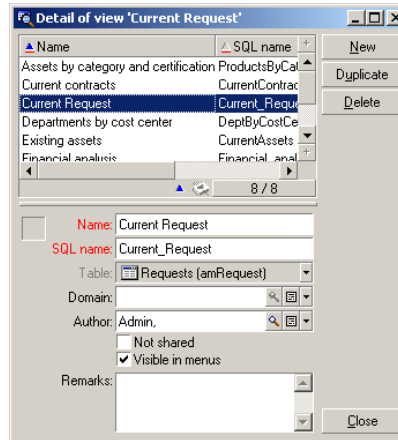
Detail of view 'Current Request'

| Name | SQL name |
|---|---|
| Assets by category and certification | ProductsByCat |
| Current contracts | CurrentContrac |
| Current Request | Current_Requ |
| Departments by cost center | DeptByCostCe |
| Existing assets | CurrentAssets |
| Financial analysis | Financial_anal |

8 / 8

New
Duplicate
Delete

Name: Current Request
SQL name: Current_Request
Table: Requests (amRequest)
Domain:
Author: Admin,
Not shared
Visible in menus
Remarks:

Close